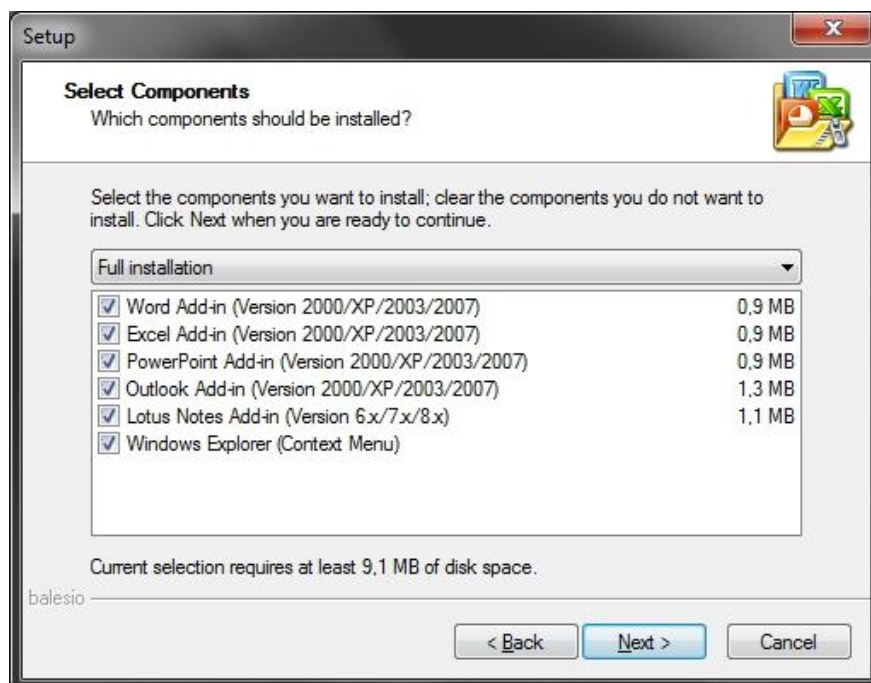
Setup

**Select Components**
Which components should be installed?

Select the components you want to install; clear the components you do not want to install. Click Next when you are ready to continue.

Full installation

| | |
|---|---|
| Word Add-in (Version 2000/XP/2003/2007) | 0,9 MB |
| Excel Add-in (Version 2000/XP/2003/2007) | 0,9 MB |
| PowerPoint Add-in (Version 2000/XP/2003/2007) | 0,9 MB |
| Outlook Add-in (Version 2000/XP/2003/2007) | 1,3 MB |
| Lotus Notes Add-in (Version 6.x/7.x/8.x) | 1,1 MB |
| Windows Explorer (Context Menu) | |

Current selection requires at least 9,1 MB of disk space.

balesio

< Back   Next >   Cancel